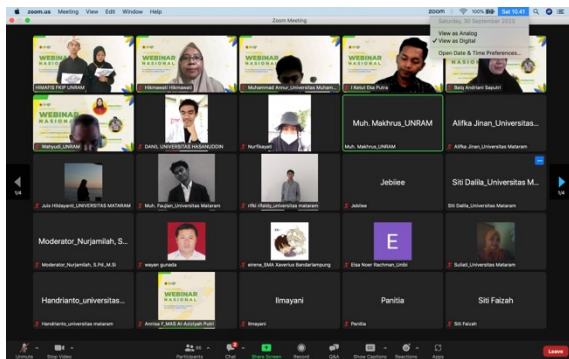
zoom.us Meeting View Edit Window Help

Zoom Meeting

100% Sat 10.41

Saturday, 30 September 2023

View as Analog
✓ View as Digital
Open Date & Time Preferences...

WEBINAR NASIONAL

HIMAFIS FKIP UNRAM

Hikmawati Hikmawati

Muhammad Annur_Universitas Muham...

I Ketut Eka Putra

Baiq Andriani Saputri

Mahyudi_UNRAM

DANIL_UNIVERSITAS HASANUDDIN

Nurfitaayni

Muh. Makhrus_UNRAM

Muh. Makhrus_UNRAM

Alifka Jinan_Universitas...

Alifka Jinan_Universitas Mataram

1/4

1/4

Julu Hildayanti_UNIVERSITAS MATARAM

Muh. Faujian_Universitas Mataram

rifki rifaldy_universitas mataram

Jebiiee

Jebiiee

Siti Dalila_Universitas M...

Siti Dalila_Universitas Mataram

Moderator_Nurjamilah, S...

Moderator_Nurjamilah, S.Pd.,M.Si

wayan gunada

eriene_SMA Xaverius Bandarlampung

E

Elsa Noer Rachman_Unibi

Sullaiti_Universitas Mataram

Handrianto_universitas...

Handrianto_universitas mataram

Annisa F_MAS Al Azizyah Putri

Ilmayani

Ilmayani

Panitia

Panitia

Siti Faizah

Siti Faizah

Unmute Stop Video Participants Chat Share Screen Record Q&A Show Captions Reactions Apps Leave